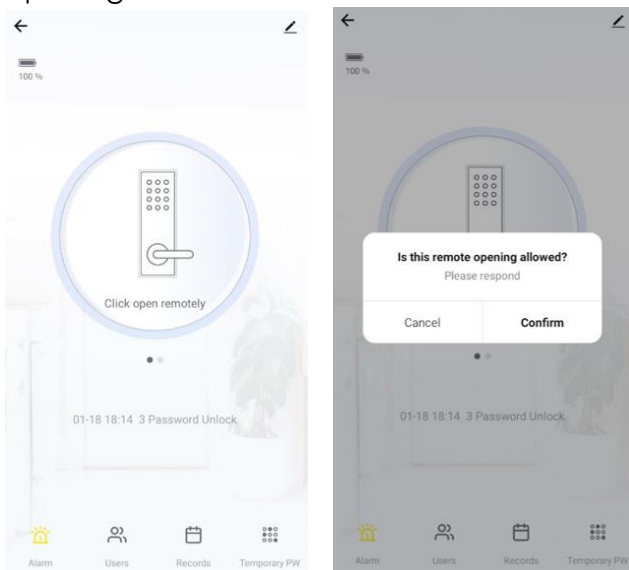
100 %

Click open remotely

01-18 18:14 3 Password Unlock

Alarm
Users
Records
Temporary PW

100 %

Is this remote opening allowed?
Please respond

Cancel
Confirm

01-18 18:14 3 Password Unlock

Alarm
Users
Records
Temporary PW